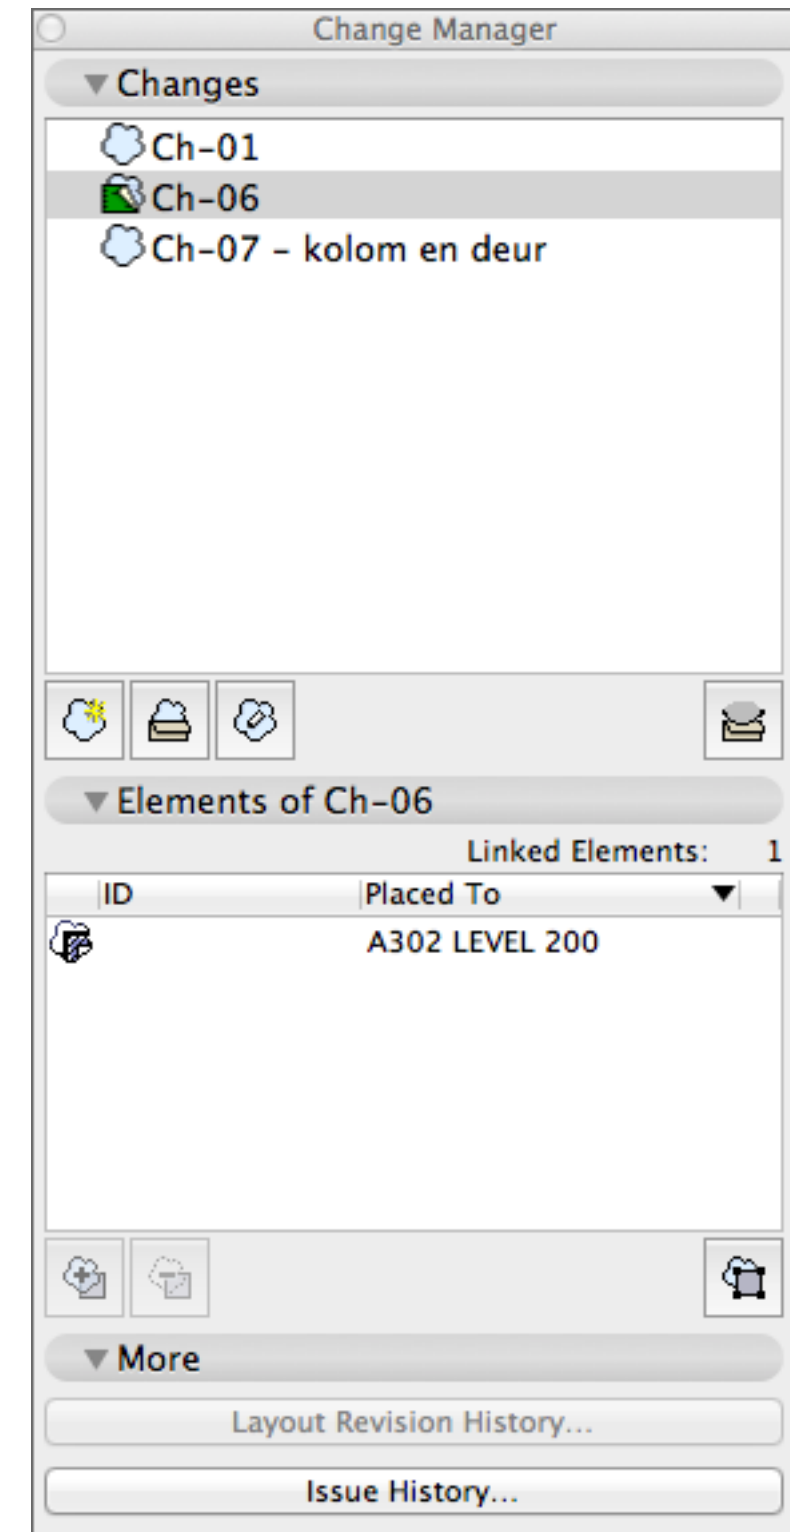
Change Manager

▼Changes

Ch-01
Ch-06
Ch-07 - kolom en deur

▼Elements of Ch-06

Linked Elements: 1

| ID | Placed To |
|---|---|
| | A302 LEVEL 200 |

▼More

Layout Revision History...

Issue History...